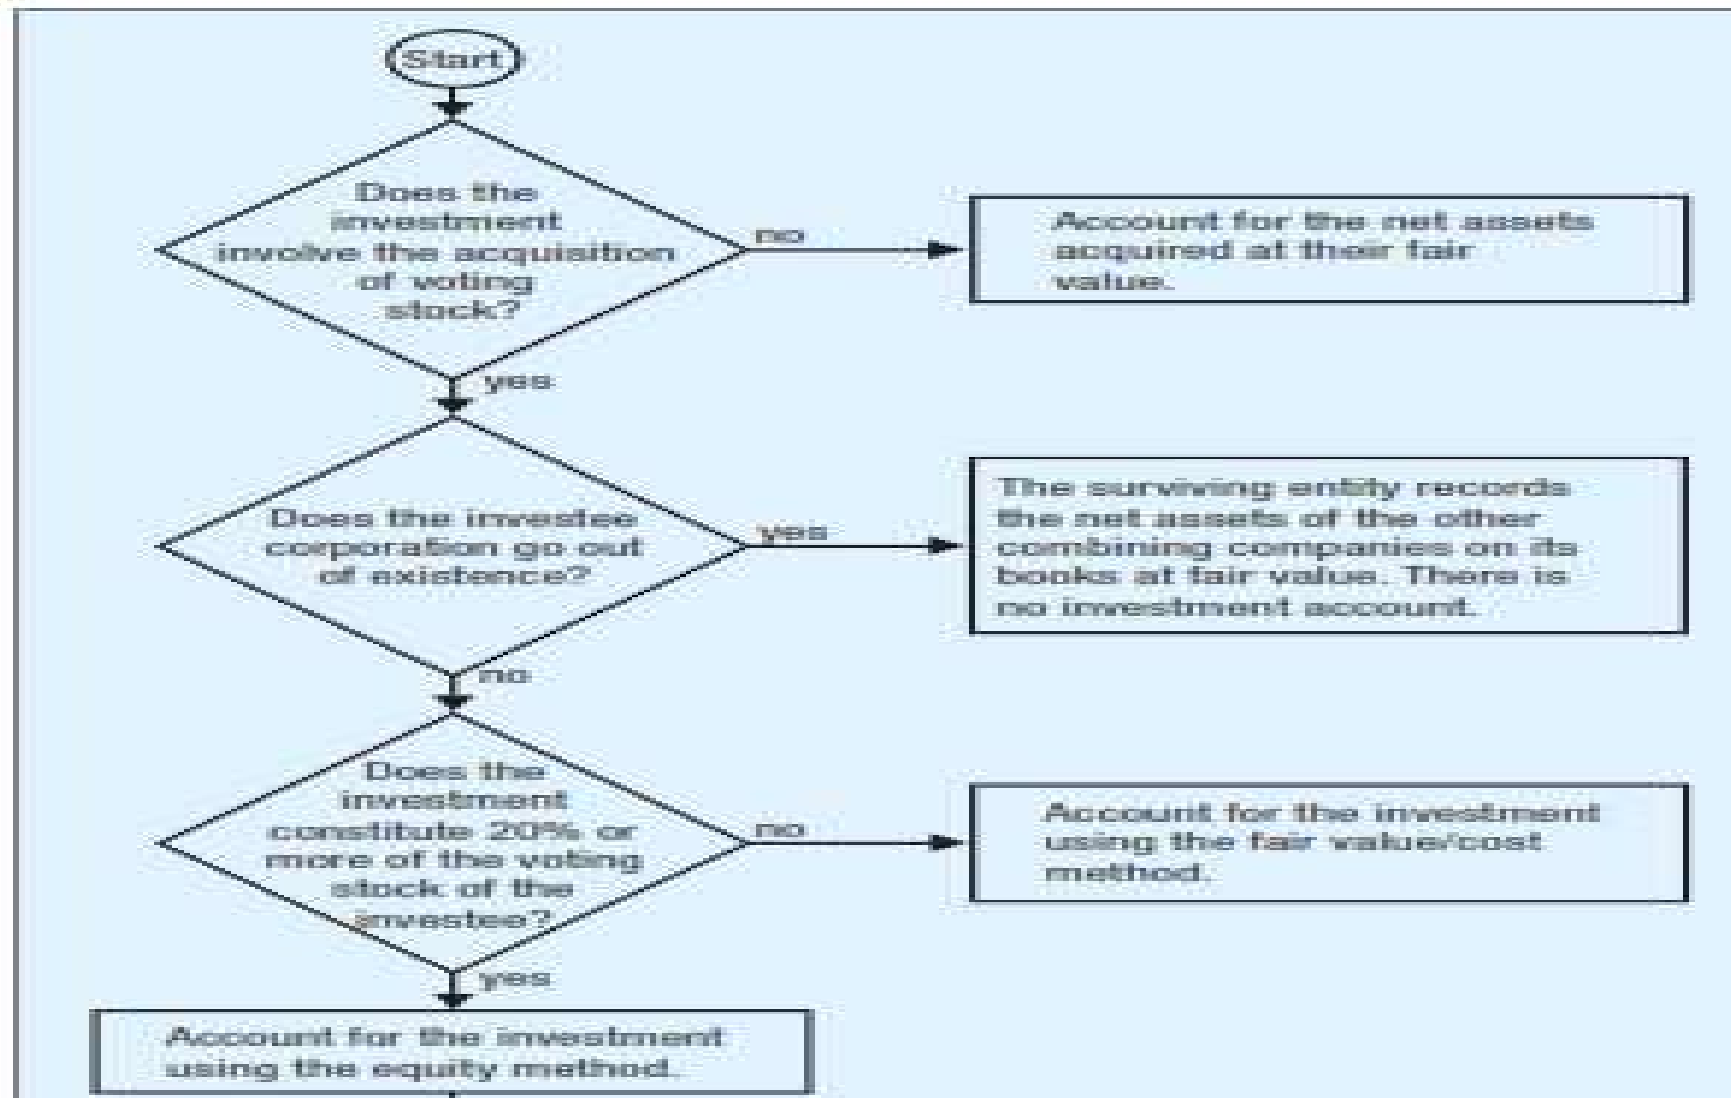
Start

Does the investment involve the acquisition of voting stock?

no

Account for the net assets acquired at their fair value.

yes

Does the investee corporation go out of existence?

yes

The surviving entity records the net assets of the other combining companies on its books at fair value. There is no investment account.

no

Does the investment constitute 20% or more of the voting stock of the investee?

no

Account for the investment using the fair value/cost method.

yes

Account for the investment using the equity method.